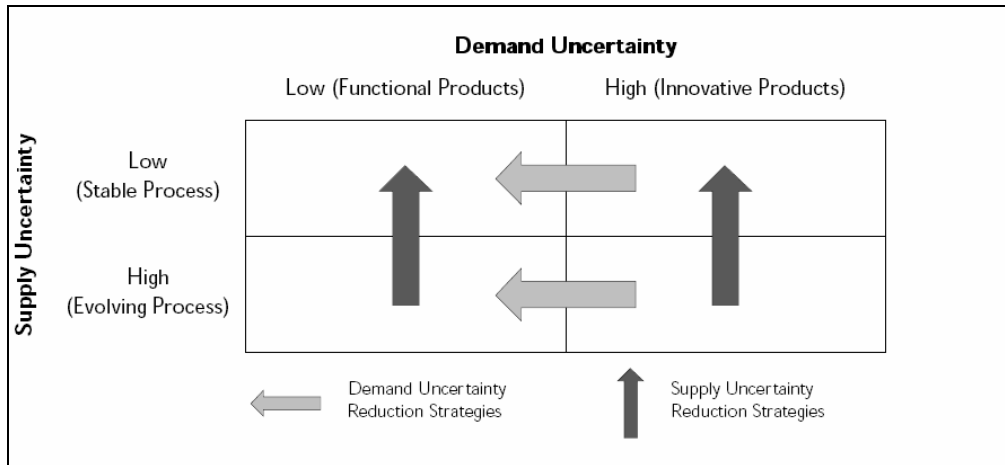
Demand Uncertainty

Low (Functional Products)

High (Innovative Products)

Supply Uncertainty

Low
(Stable Process)

High
(Evolving Process)

Demand Uncertainty
Reduction Strategies

Supply Uncertainty
Reduction Strategies